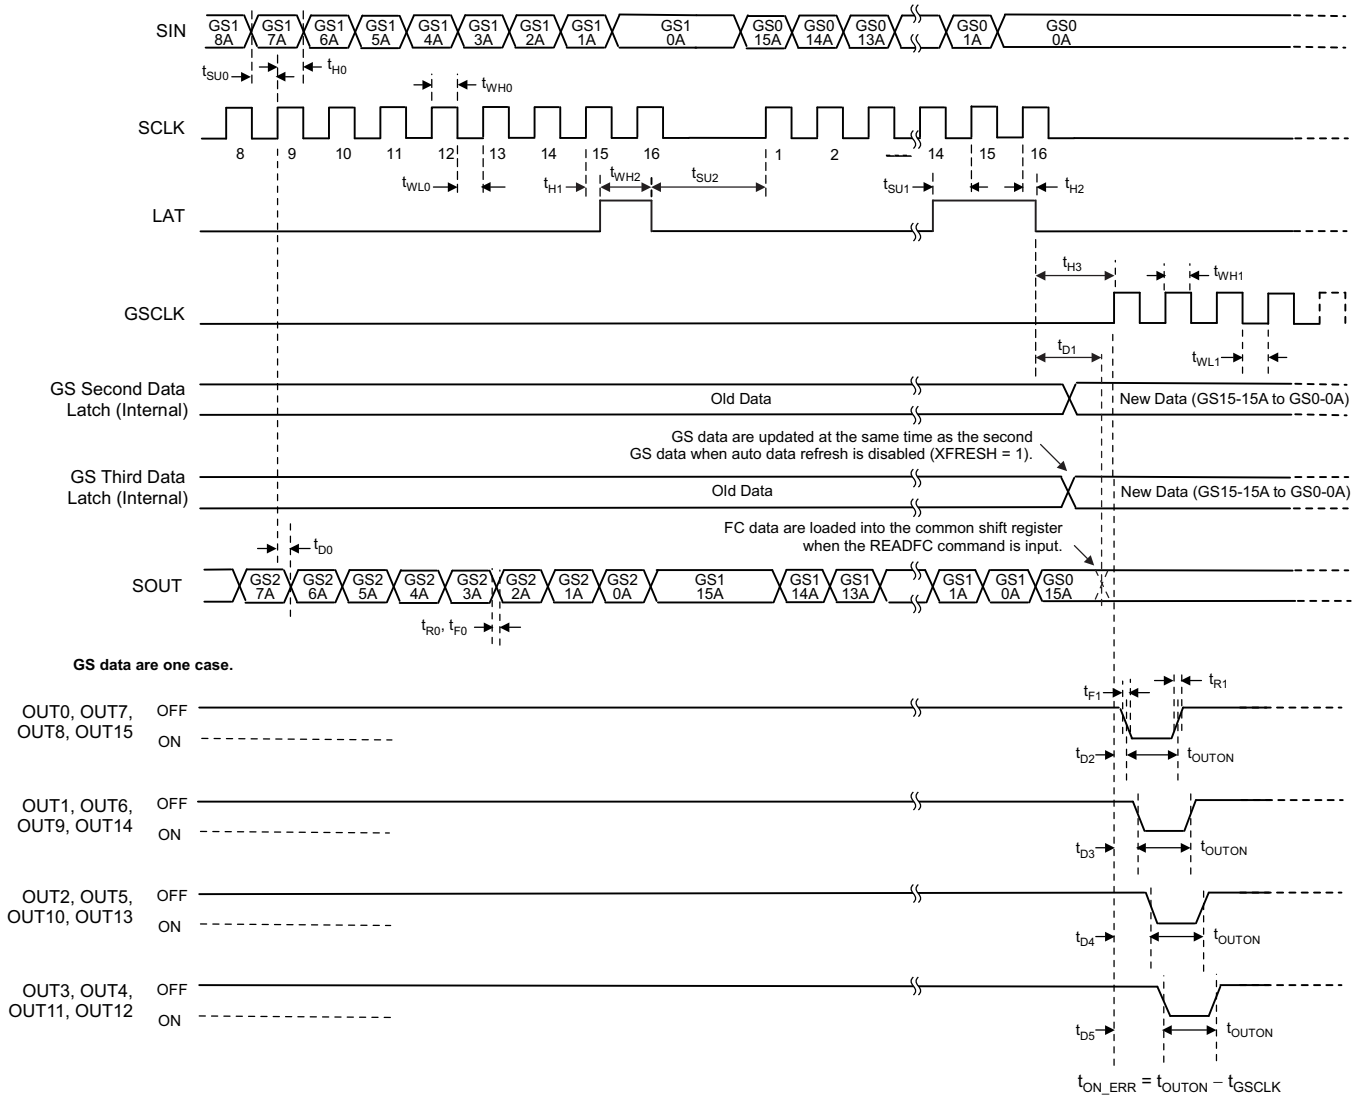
SIN
GS1 8A GS1 7A GS1 6A GS1 5A GS1 4A GS1 3A GS1 2A GS1 1A GS1 0A GS0 15A GS0 14A GS0 13A GS0 1A GS0 0A

$t_{SU0}$ $t_{H0}$ $t_{WH0}$

SCLK
8 9 10 11 12 13 14 15 16 1 2 14 15 16

$t_{WL0}$ $t_{H1}$ $t_{WH2}$ $t_{SU2}$ $t_{SU1}$ $t_{H2}$

LAT

$t_{H3}$ $t_{WH1}$

GSCLK

$t_{D1}$ $t_{WL1}$

GS Second Data Latch (Internal)
Old Data
New Data (GS15-15A to GS0-0A)

GS data are updated at the same time as the second GS data when auto data refresh is disabled (XFRESH = 1).

GS Third Data Latch (Internal)
Old Data
New Data (GS15-15A to GS0-0A)

FC data are loaded into the common shift register when the READFC command is input.

$t_{D0}$

SOUT
GS2 7A GS2 6A GS2 5A GS2 4A GS2 3A GS2 2A GS2 1A GS2 0A GS1 15A GS1 14A GS1 13A GS1 1A GS1 0A GS0 15A

$t_{R0}$, $t_{F0}$

GS data are one case.

$t_{F1}$ $t_{R1}$

OUT0, OUT7, OUT8, OUT15 OFF ON

$t_{D2}$ $t_{OUTON}$

OUT1, OUT6, OUT9, OUT14 OFF ON

$t_{D3}$ $t_{OUTON}$

OUT2, OUT5, OUT10, OUT13 OFF ON

$t_{D4}$ $t_{OUTON}$

OUT3, OUT4, OUT11, OUT12 OFF ON

$t_{D5}$ $t_{OUTON}$

$t_{ON\_ERR} = t_{OUTON} - t_{GSCLK}$